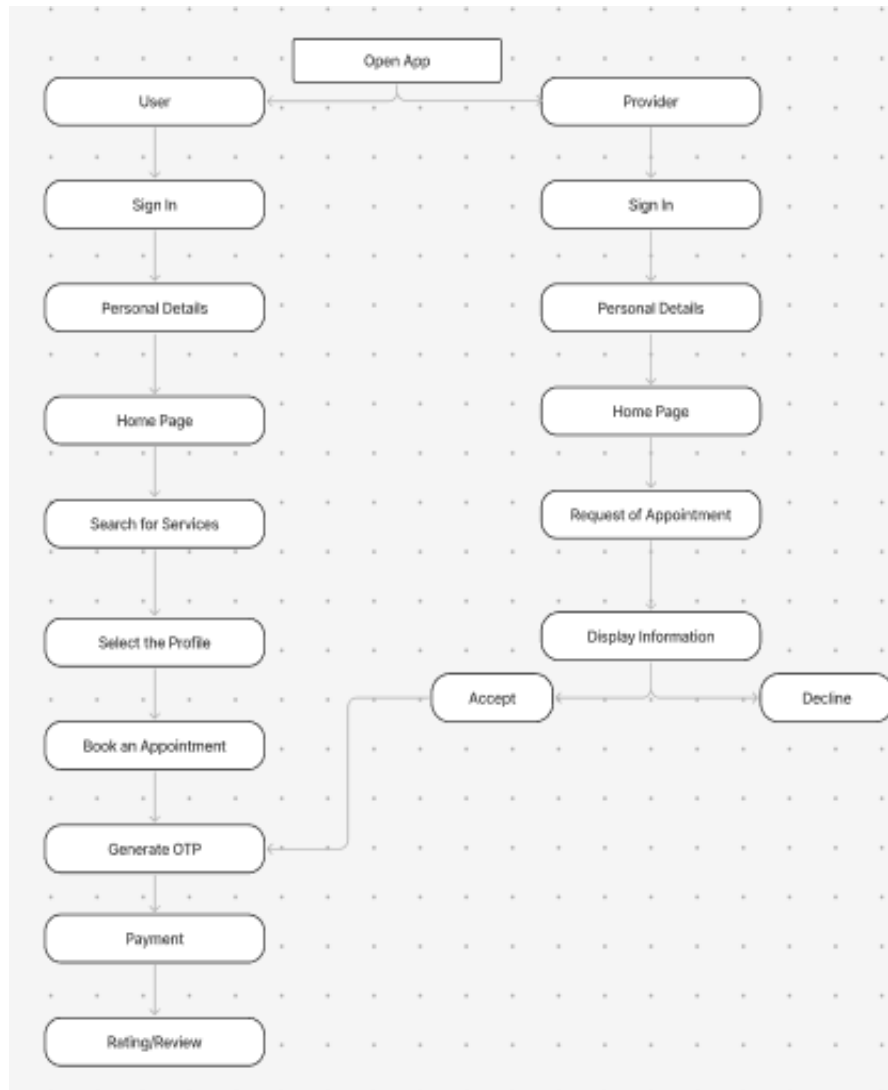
Open App

User

Provider

Sign In

Sign In

Personal Details

Personal Details

Home Page

Home Page

Search for Services

Request of Appointment

Select the Profile

Display Information

Accept

Decline

Book an Appointment

Generate OTP

Payment

Rating/Review